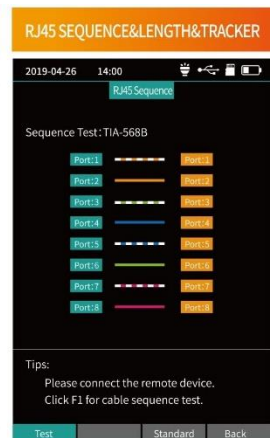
RJ45 SEQUENCE&LENGTH&TRACKER

2019-04-26 14:00

RJ45 Sequence

Sequence Test: TIA-568B

| | |
|---|---|
| Port:1 | Port:1 |
| Port:2 | Port:2 |
| Port:3 | Port:3 |
| Port:4 | Port:4 |
| Port:5 | Port:5 |
| Port:6 | Port:6 |
| Port:7 | Port:7 |
| Port:8 | Port:8 |

Tips:
Please connect the remote device.
Click F1 for cable sequence test.

Test Standard Back